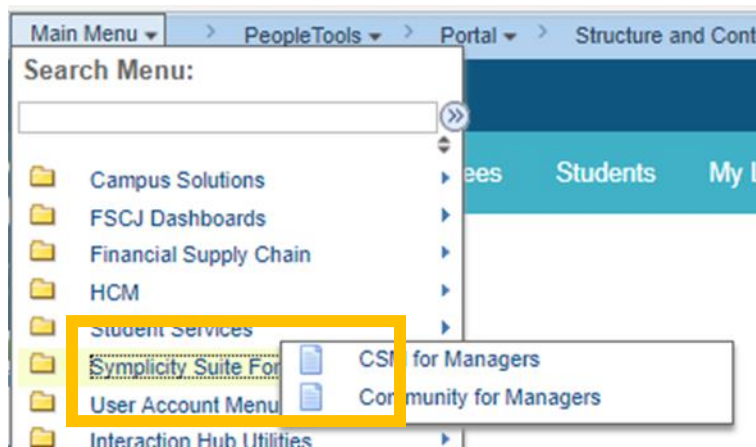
Main Menu ▾ › PeopleTools ▾ › Portal ▾ › Structure and Cont

Search Menu:

»

ees Students My I

Campus Solutions
FSCJ Dashboards
Financial Supply Chain
HCM
Student Services
Symplicity Suite For
User Account Menu
Interaction Hub Utilities

CSM for Managers
Community for Managers